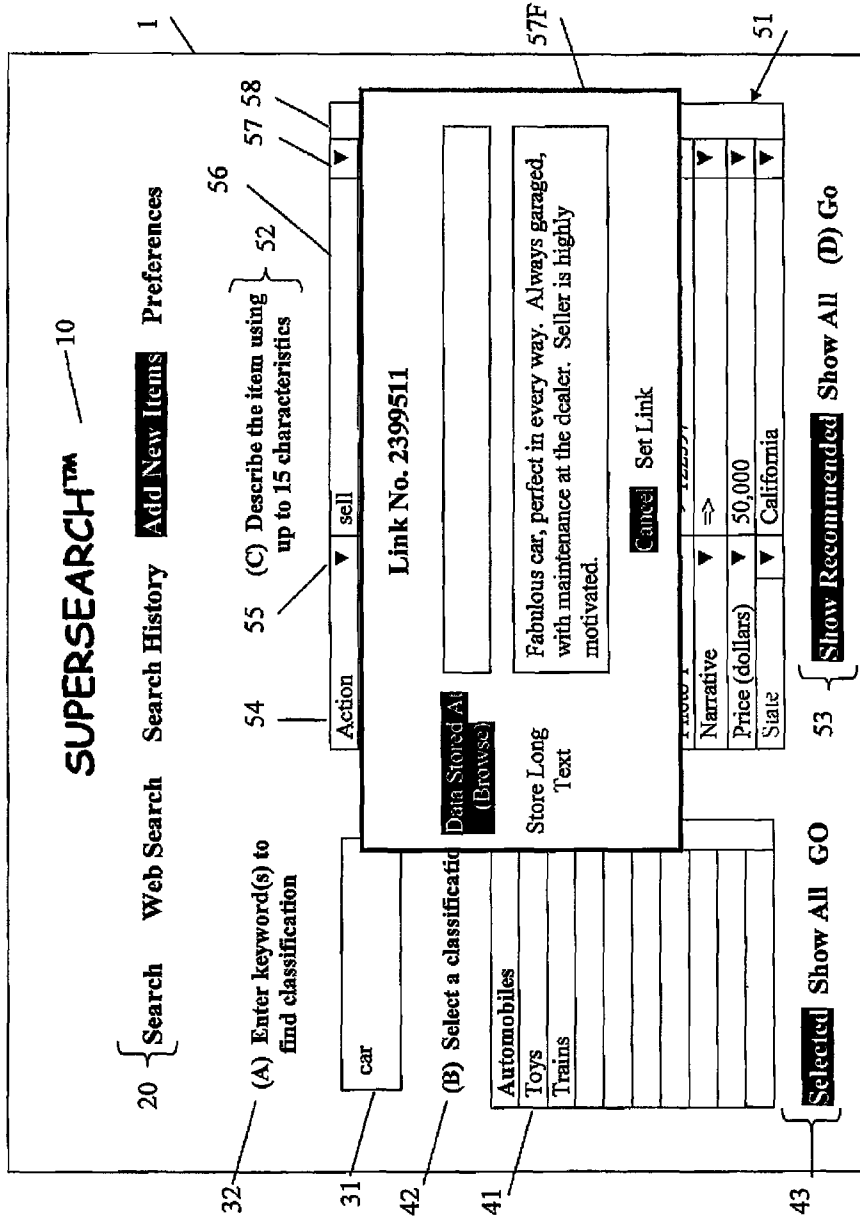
1

SUPERSEARCH™

10

20 Search Web Search Search History Add New Items Preferences

32 (A) Enter keyword(s) to find classification

31 car

42 (B) Select a classificatio

41
Automobiles
Toys
Trains

43 Selected Show All GO

(C) Describe the item using up to 15 characteristics

52

54 55 56 57 58 57F 51

| Action | ▼ | sell | ▼ |
|---|---|---|---|
| Photo 1 | | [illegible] | |
| Narrative | ▼ | ⇒ | ▼ |
| Price (dollars) | ▼ | 50,000 | ▼ |
| State | ▼ | California | ▼ |

Link No. 2399511

Data Stored At (Browse)

Store Long Text

Fabulous car, perfect in every way. Always garaged, with maintenance at the dealer. Seller is highly motivated.

Cancel Set Link

53 Show Recommended Show All (D) Go